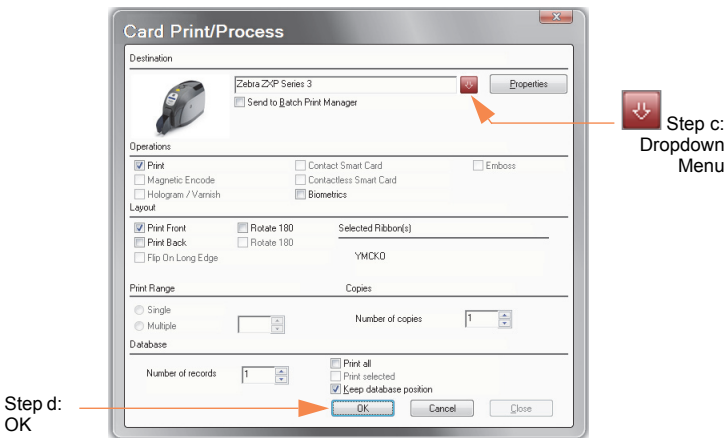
Card Print/Process

Destination

Zebra ZXP Series 3

Properties

Send to Batch Print Manager

Step c: Dropdown Menu

Operations

Print

Contact Smart Card

Emboss

Magnetic Encode

Contactless Smart Card

Hologram / Varnish

Biometrics

Layout

Print Front

Rotate 180

Selected Ribbon(s)

Print Back

Rotate 180

YMCKO

Flip On Long Edge

Print Range

Copies

Single

Multiple

Number of copies

1

Database

Number of records

1

Print all

Print selected

Keep database position

Step d: OK

OK

Cancel

Close